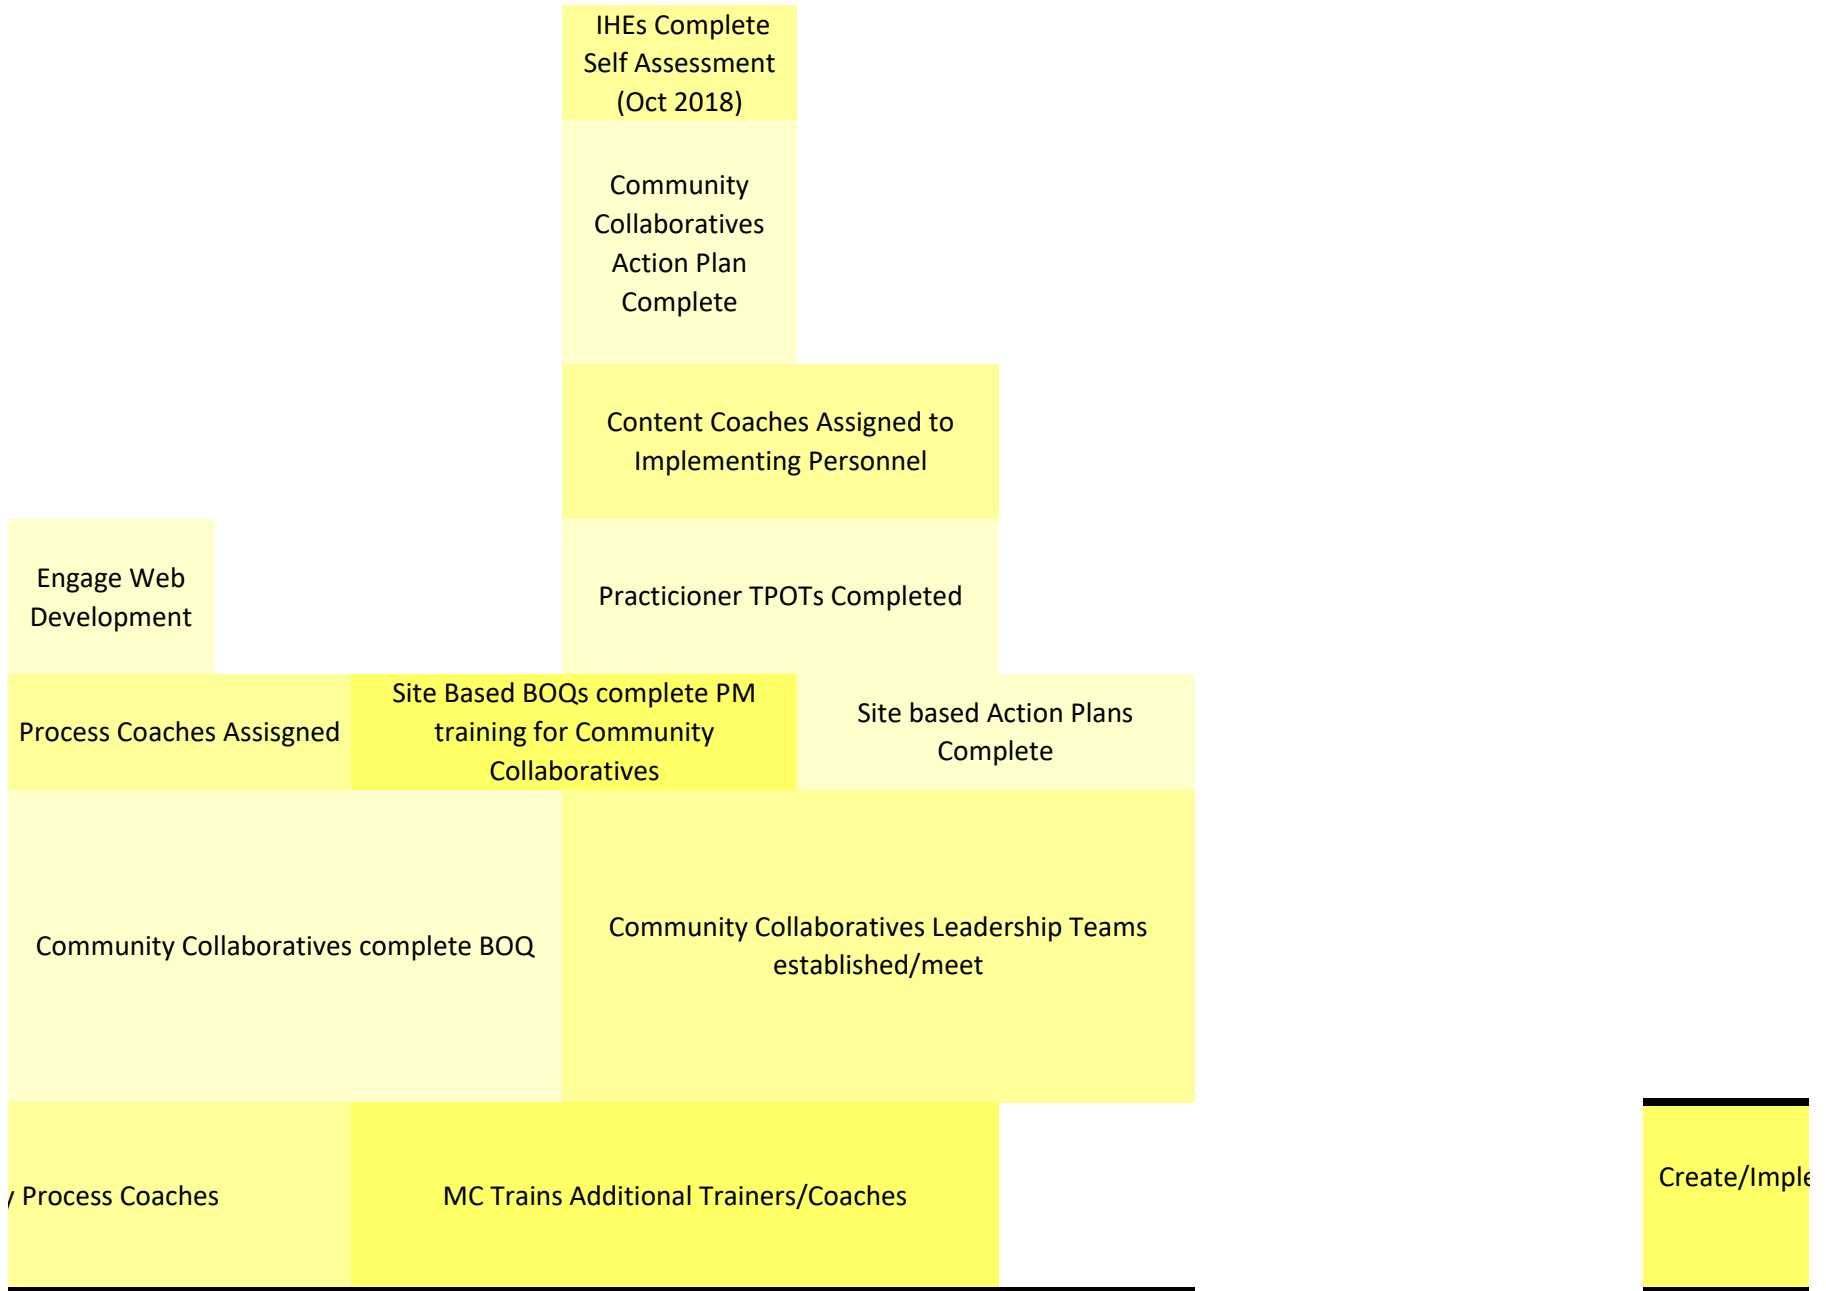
IHEs Complete Self Assessment (Oct 2018)

Community Collaboratives Action Plan Complete

Content Coaches Assigned to Implementing Personnel

Engage Web Development

Practicioner TPOTs Completed

Process Coaches Assisgned

Site Based BOQs complete PM training for Community Collaboratives

Site based Action Plans Complete

Community Collaboratives complete BOQ

Community Collaboratives Leadership Teams established/meet

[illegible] Process Coaches

MC Trains Additional Trainers/Coaches

Create/Imple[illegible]